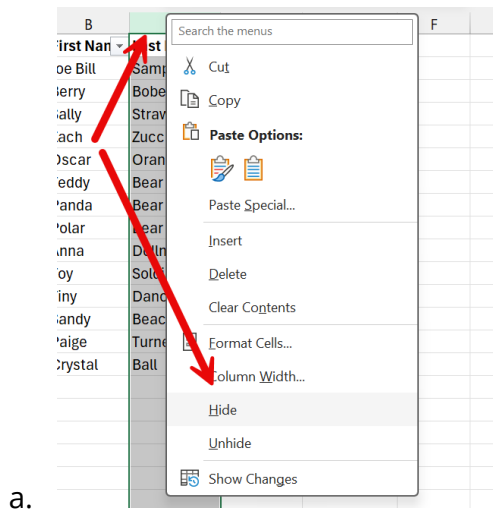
B

F

First Nam

ast

oe Bill

Samp

erry

Bobe

ally

Straw

ach

Zucc

Oscar

Oran

eddy

Bear

Panda

Bear

Polar

Bear

nna

Dolln

oy

Sold

iny

Danc

andy

Beac

Paige

Turne

Crystal

Ball

Search the menus

Cut

Copy

Paste Options:

Paste Special...

Insert

Delete

Clear Contents

Format Cells...

Column Width...

Hide

Unhide

Show Changes

a.